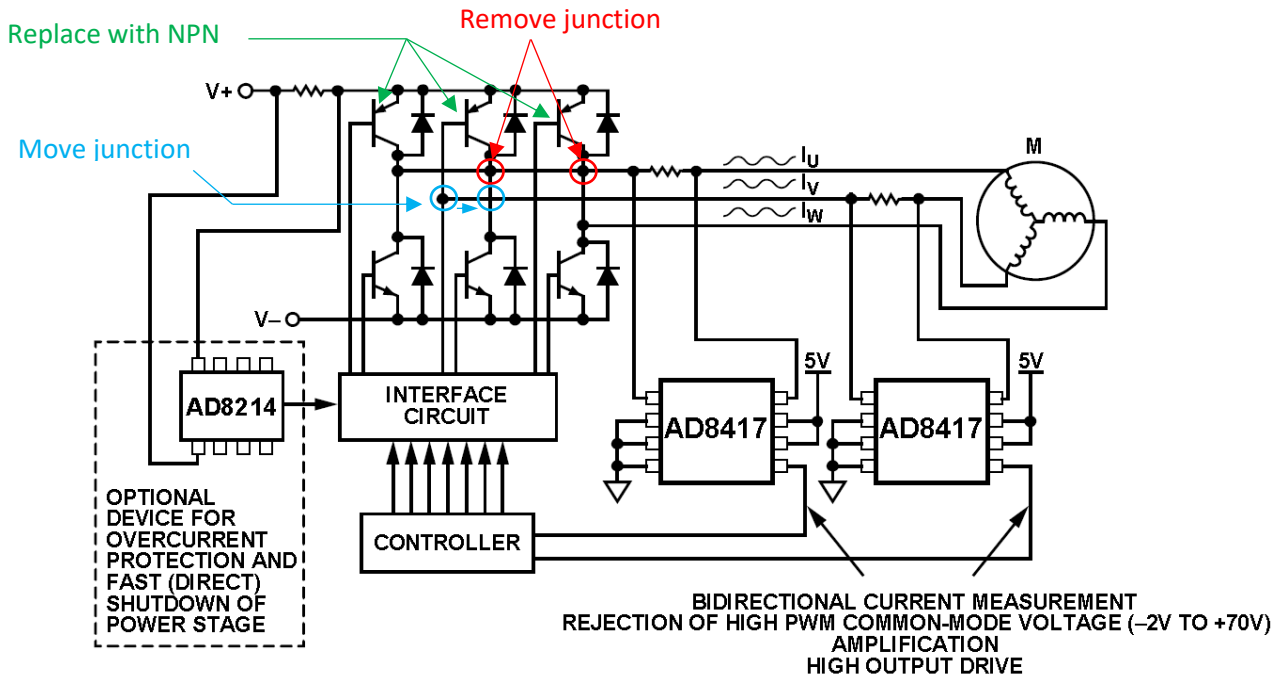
Remove junction

Replace with NPN

V+

Move junction

M

$I_U$

$I_V$

$I_W$

V–

AD8214

INTERFACE CIRCUIT

5V

AD8417

5V

AD8417

CONTROLLER

OPTIONAL DEVICE FOR OVERCURRENT PROTECTION AND FAST (DIRECT) SHUTDOWN OF POWER STAGE

BIDIRECTIONAL CURRENT MEASUREMENT
REJECTION OF HIGH PWM COMMON-MODE VOLTAGE (–2V TO +70V)
AMPLIFICATION
HIGH OUTPUT DRIVE